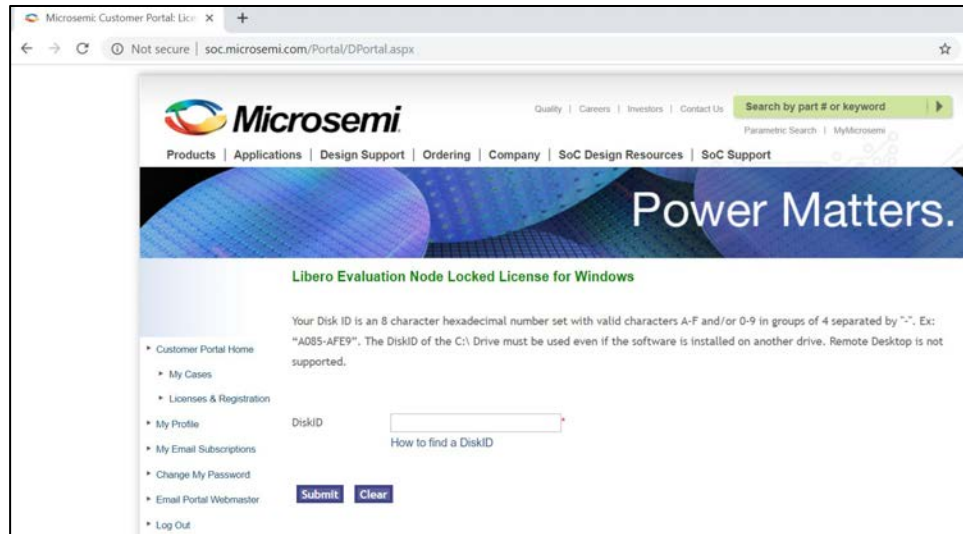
Microsemi Customer Portal: Lic ×  +

Not secure | soc.microsemi.com/Portal/DPortal.aspx

Microsemi

Quality | Careers | Investors | Contact Us

Search by part # or keyword

Parametric Search | MyMicrosemi

Products | Applications | Design Support | Ordering | Company | SoC Design Resources | SoC Support

Power Matters.

Libero Evaluation Node Locked License for Windows

Your Disk ID is an 8 character hexadecimal number set with valid characters A-F and/or 0-9 in groups of 4 separated by "-". Ex: "A085-AFE9". The DiskID of the C:\ Drive must be used even if the software is installed on another drive. Remote Desktop is not supported.

Customer Portal Home

My Cases

Licenses & Registration

My Profile

My Email Subscriptions

Change My Password

Email Portal Webmaster

Log Out

DiskID *

How to find a DiskID

Submit Clear